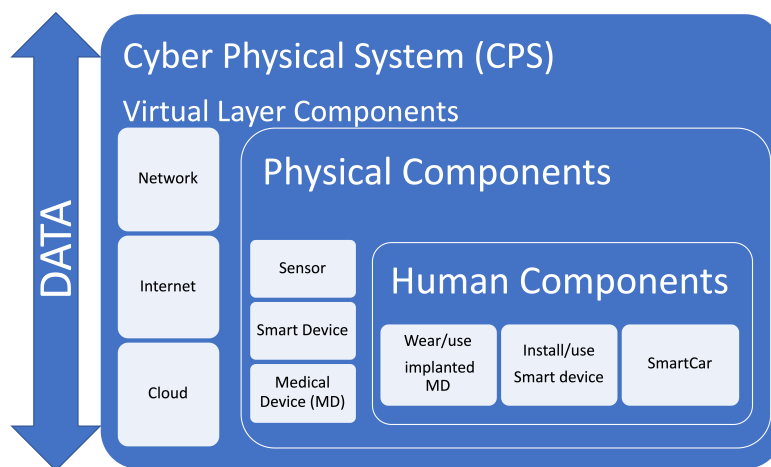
DATA

Cyber Physical System (CPS)

Virtual Layer Components

Network

Internet

Cloud

Physical Components

Sensor

Smart Device

Medical Device (MD)

Human Components

Wear/use implanted MD

Install/use Smart device

SmartCar